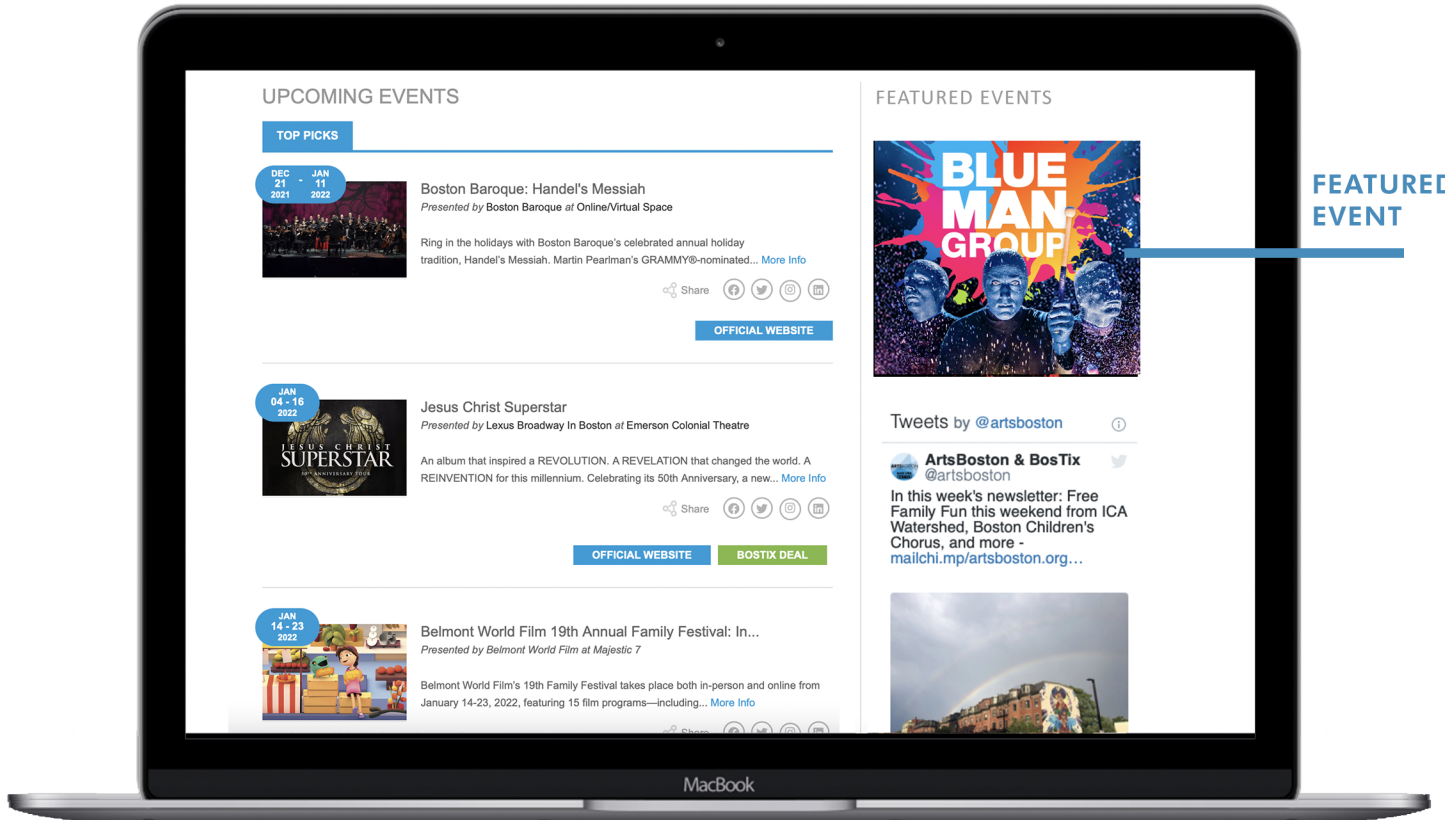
UPCOMING EVENTS

TOP PICKS

DEC 21 2021 - JAN 11 2022

Boston Baroque: Handel's Messiah

*Presented by* Boston Baroque *at* Online/Virtual Space

Ring in the holidays with Boston Baroque's celebrated annual holiday tradition, Handel's Messiah. Martin Pearlman's GRAMMY®-nominated... More Info

Share

OFFICIAL WEBSITE

JAN 04 - 16 2022

JESUS CHRIST SUPERSTAR 50TH ANNIVERSARY TOUR

Jesus Christ Superstar

*Presented by* Lexus Broadway In Boston *at* Emerson Colonial Theatre

An album that inspired a REVOLUTION. A REVELATION that changed the world. A REINVENTION for this millennium. Celebrating its 50th Anniversary, a new... More Info

Share

OFFICIAL WEBSITE

BOSTIX DEAL

JAN 14 - 23 2022

Belmont World Film 19th Annual Family Festival: In...

*Presented by Belmont World Film at Majestic 7*

Belmont World Film's 19th Family Festival takes place both in-person and online from January 14-23, 2022, featuring 15 film programs—including... More Info

Share

FEATURED EVENTS

BLUE MAN GROUP

FEATURED EVENT

Tweets by @artsboston

ArtsBoston & BosTix
@artsboston

In this week's newsletter: Free Family Fun this weekend from ICA Watershed, Boston Children's Chorus, and more - mailchi.mp/artsboston.org…

MacBook